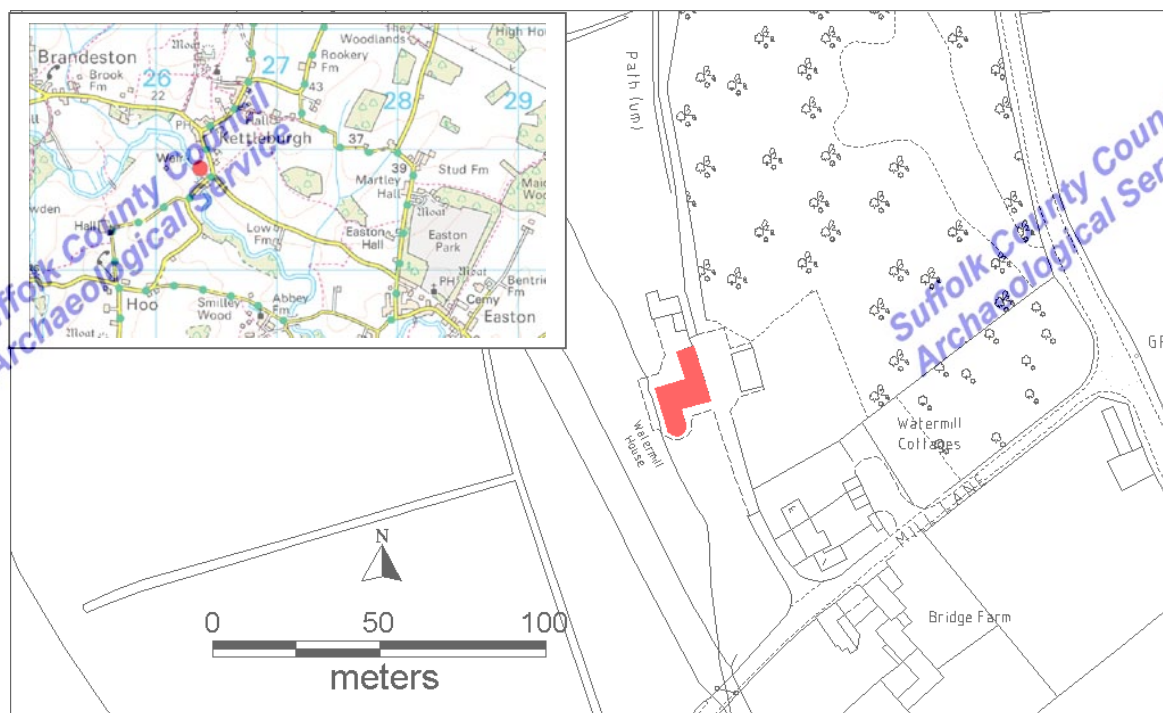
Brandeston
Moat
Brook Fm
22
26
27
Rookery Fm
43
The Woodlands
High Ho
28
29
Kettleburgh
37
Wa
39
Stud Fm
Martley Hall
Moat
Main Woo
Hall
Low Fm
Easton Hall
Easton Park
Moat
PH
Bentries Fm
Cemy
Easton
Hoo
Smittey Wood
Abbey Fm
Moat
Suffolk County Council
Archaeological Service

Path (um)
Watermill House
Watermill Cottages
MILL LANE
Bridge Farm
GR
Suffolk County Council
Archaeological Service
N
0
50
100
meters